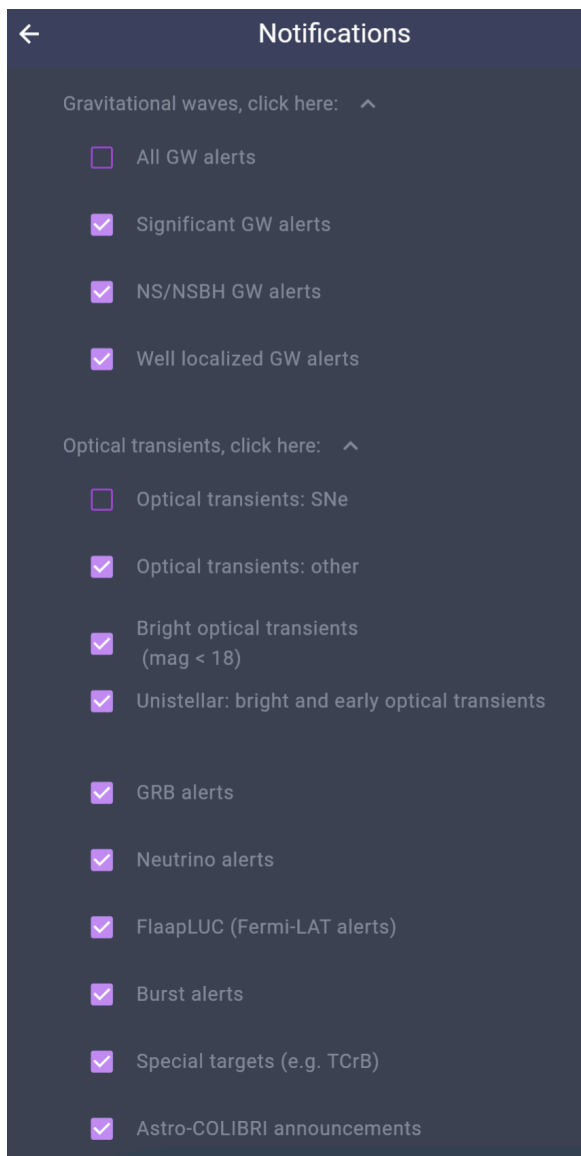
Notifications

Gravitational waves, click here:

All GW alerts

Significant GW alerts

NS/NSBH GW alerts

Well localized GW alerts

Optical transients, click here:

Optical transients: SNe

Optical transients: other

Bright optical transients (mag < 18)

Unistellar: bright and early optical transients

GRB alerts

Neutrino alerts

FlaapLUC (Fermi-LAT alerts)

Burst alerts

Special targets (e.g. TCrB)

Astro-COLIBRI announcements